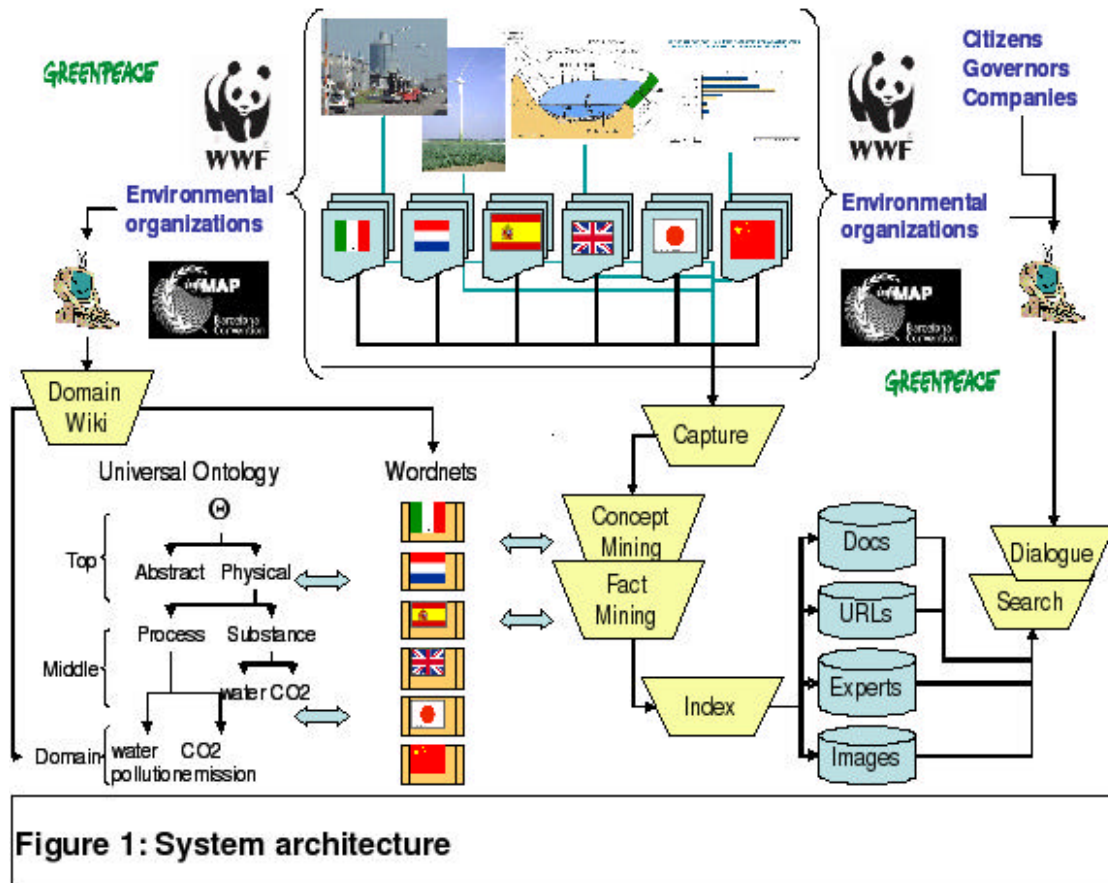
GREENPEACE

WWF

Environmental organizations

MAP Barcelona Convention

Domain Wiki

WWF

Citizens
Governors
Companies

Environmental organizations

MAP Barcelona Convention

GREENPEACE

Capture

Universal Ontology

Θ

Top

Abstract Physical

Middle

Process Substance

water CO2

Domain

water pollution

CO2 emission

Wordnets

Concept Mining

Fact Mining

Index

Docs

URLs

Experts

Images

Dialogue

Search

Figure 1: System architecture